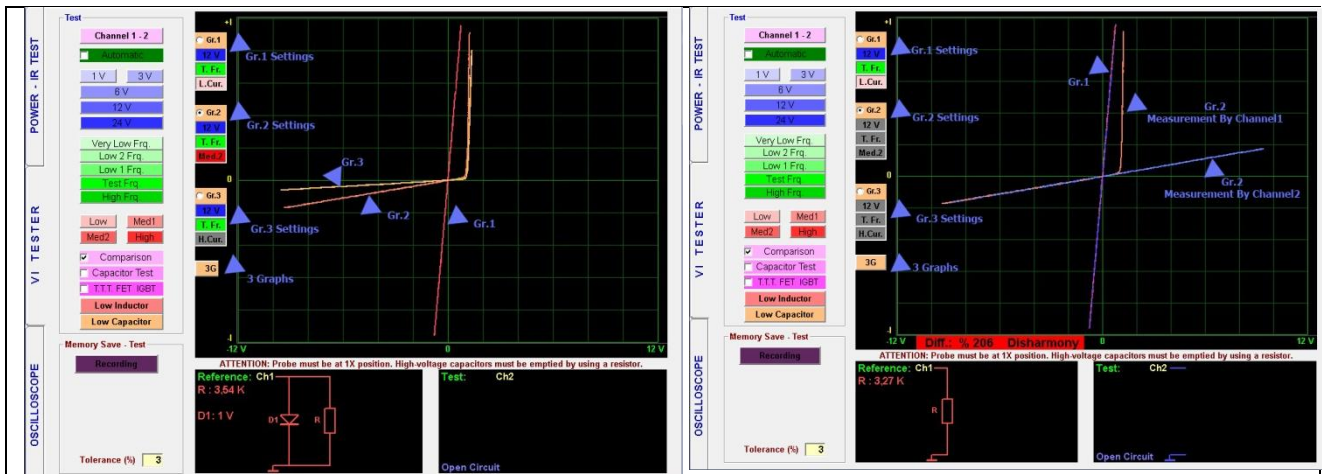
POWER - IR TEST

VI TESTER

OSCILLOSCOPE

Test

Channel 1 - 2

Automatic

1 V

3 V

6 V

12 V

24 V

Very Low Frq.

Low 2 Frq.

Low 1 Frq.

Test Frq.

High Frq.

Low

Med1

Med2

High

Comparison

Capacitor Test

T.T.T. FET IGBT

Low Inductor

Low Capacitor

Memory Save - Test

Recording

Tolerance (%) 3

Gr.1
12 V
T. Fr.
L.Cur.

Gr.2
12 V
T. Fr.
Med.2

Gr.3
12 V
T. Fr.
H.Cur.

3G

+I

0

-I

-12 V

0

12 V

Gr.1 Settings

Gr.2 Settings

Gr.3 Settings

3 Graphs

Gr.3

Gr.2

Gr.1

ATTENTION: Probe must be at 1X position. High-voltage capacitors must be emptied by using a resistor.

Reference: Ch1
R : 3,54 K
D1: 1 V
D1
R

Test: Ch2

Open Circuit

POWER - IR TEST

VI TESTER

OSCILLOSCOPE

Test

Channel 1 - 2

Automatic

1 V

3 V

6 V

12 V

24 V

Very Low Frq.

Low 2 Frq.

Low 1 Frq.

Test Frq.

High Frq.

Low

Med1

Med2

High

Comparison

Capacitor Test

T.T.T. FET IGBT

Low Inductor

Low Capacitor

Memory Save - Test

Recording

Tolerance (%) 3

Gr.1
12 V
T. Fr.
L.Cur.

Gr.2
12 V
T. Fr.
Med.2

Gr.3
12 V
T. Fr.
H.Cur.

3G

+I

0

-I

-12 V

0

12 V

Gr.1 Settings

Gr.2 Settings

Gr.3 Settings

3 Graphs

Gr.1

Gr.2
Measurement By Channel1

Gr.2
Measurement By Channel2

Diff.: % 206 Disharmony

ATTENTION: Probe must be at 1X position. High-voltage capacitors must be emptied by using a resistor.

Reference: Ch1
R : 3,27 K
R

Test: Ch2

Open Circuit